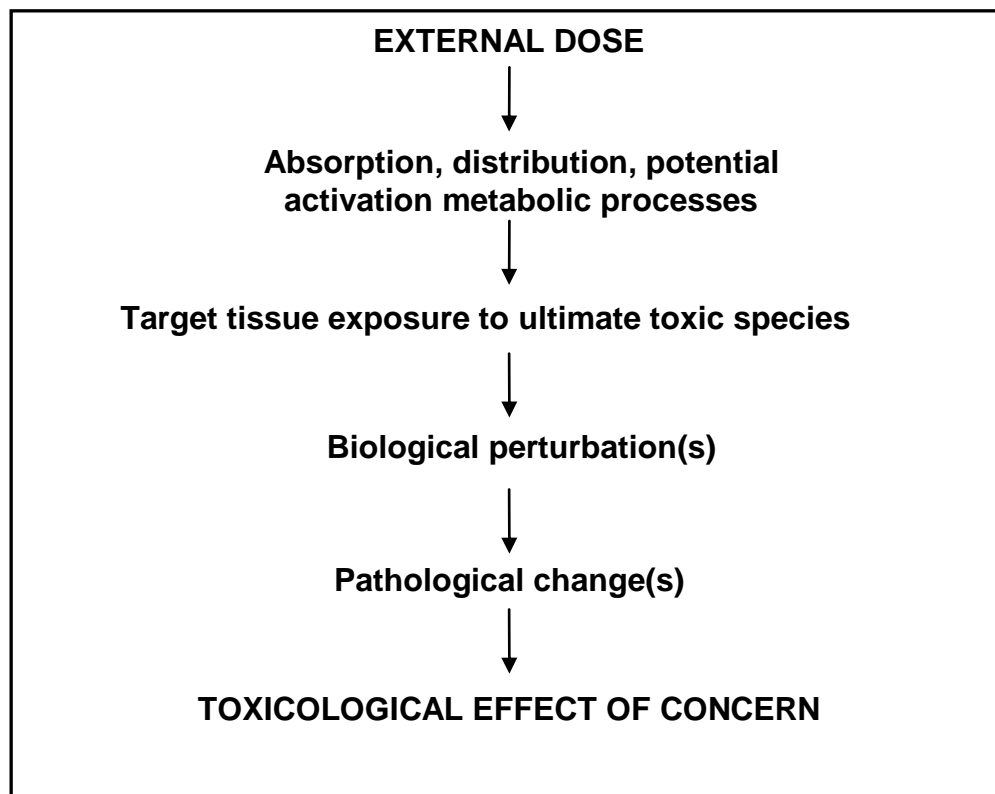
EXTERNAL DOSE

Absorption, distribution, potential activation metabolic processes

Target tissue exposure to ultimate toxic species

Biological perturbation(s)

Pathological change(s)

TOXICOLOGICAL EFFECT OF CONCERN